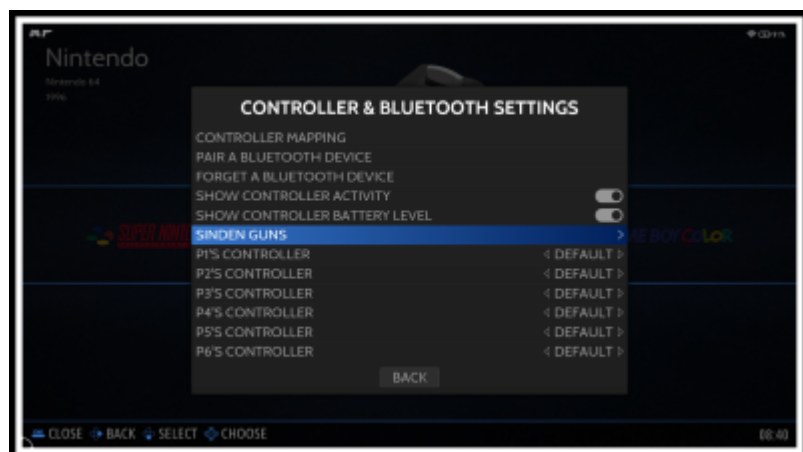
Nintendo
Nintendo 64
1996

CONTROLLER & BLUETOOTH SETTINGS
CONTROLLER MAPPING
PAIR A BLUETOOTH DEVICE
FORGET A BLUETOOTH DEVICE
SHOW CONTROLLER ACTIVITY
SHOW CONTROLLER BATTERY LEVEL
SINDEN GUNS
P1'S CONTROLLER DEFAULT
P2'S CONTROLLER DEFAULT
P3'S CONTROLLER DEFAULT
P4'S CONTROLLER DEFAULT
P5'S CONTROLLER DEFAULT
P6'S CONTROLLER DEFAULT
BACK

CLOSE BACK SELECT CHOOSE
08:40